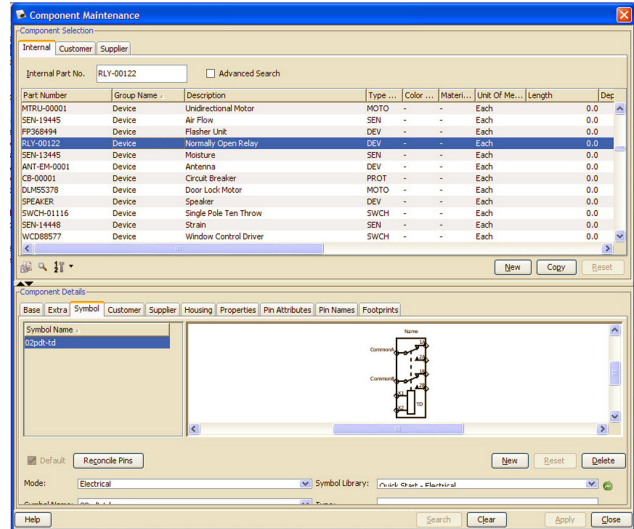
Component Maintenance

Component Selection

Internal | Customer | Supplier

Internal Part No. RLY-00122

Advanced Search

| Part Number | Group Name | Description | Type ... | Color ... | Materi... | Unit Of Me... | Length | Dep |
|---|---|---|---|---|---|---|---|---|
| MTRU-00001 | Device | Unidirectional Motor | MOTO | - | - | Each | | 0.0 |
| SEN-19445 | Device | Air Flow | SEN | - | - | Each | | 0.0 |
| FP368494 | Device | Flasher Unit | DEV | - | - | Each | | 0.0 |
| RLY-00122 | Device | Normally Open Relay | DEV | - | - | Each | | 0.0 |
| SEN-13445 | Device | Moisture | SEN | - | - | Each | | 0.0 |
| ANT-EM-0001 | Device | Antenna | DEV | - | - | Each | | 0.0 |
| CB-00001 | Device | Circuit Breaker | PROT | - | - | Each | | 0.0 |
| DLM55378 | Device | Door Lock Motor | MOTO | - | - | Each | | 0.0 |
| SPEAKER | Device | Speaker | DEV | - | - | Each | | 0.0 |
| SWCH-01116 | Device | Single Pole Ten Throw | SWCH | - | - | Each | | 0.0 |
| SEN-14448 | Device | Strain | SEN | - | - | Each | | 0.0 |
| WCD88577 | Device | Window Control Driver | SWCH | - | - | Each | | 0.0 |

New | Copy | Reset

Component Details

Base | Extra | Symbol | Customer | Supplier | Housing | Properties | Pin Attributes | Pin Names | Footprints

Symbol Name
02pdt-td

Name
Common
Common
TD

Default | Reconcile Pins

New | Reset | Delete

Mode: Electrical

Symbol Library: Quick Start - Electrical

Help | Search | Clear | Apply | Close